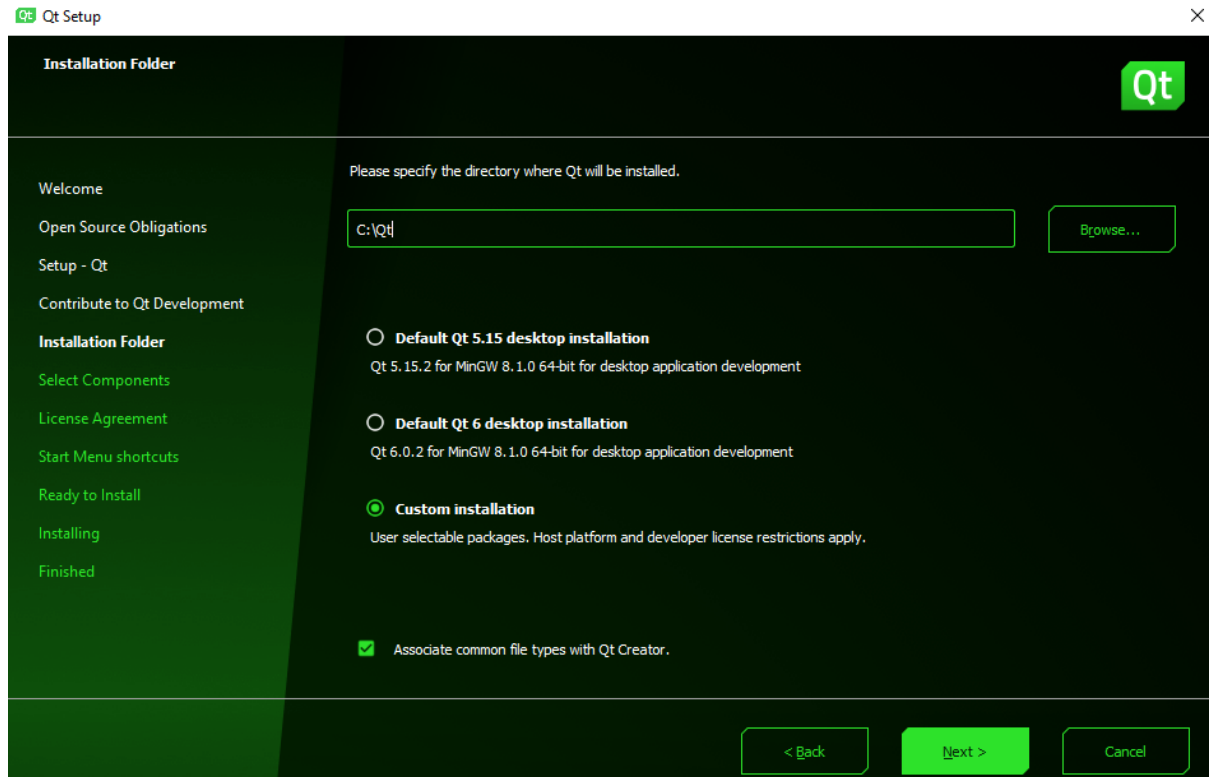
Qt Setup

×

Installation Folder

Qt

Welcome
Open Source Obligations
Setup - Qt
Contribute to Qt Development
Installation Folder
Select Components
License Agreement
Start Menu shortcuts
Ready to Install
Installing
Finished

Please specify the directory where Qt will be installed.

C:\Qt

Browse...

Default Qt 5.15 desktop installation
Qt 5.15.2 for MinGW 8.1.0 64-bit for desktop application development

Default Qt 6 desktop installation
Qt 6.0.2 for MinGW 8.1.0 64-bit for desktop application development

Custom installation
User selectable packages. Host platform and developer license restrictions apply.

Associate common file types with Qt Creator.

< Back

Next >

Cancel